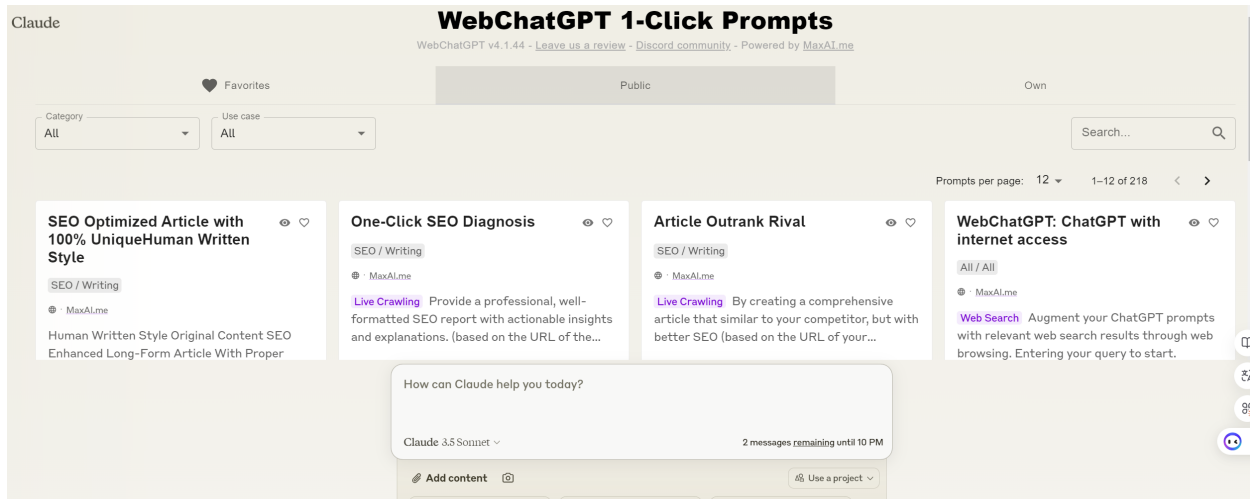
Claude

WebChatGPT 1-Click Prompts

WebChatGPT v4.1.44 - Leave us a review - Discord community - Powered by MaxAI.me

Favorites | Public | Own

Category
All

Use case
All

Search...

Prompts per page: 12 1–12 of 218

SEO Optimized Article with 100% UniqueHuman Written Style
SEO / Writing
MaxAI.me
Human Written Style Original Content SEO Enhanced Long-Form Article With Proper

One-Click SEO Diagnosis
SEO / Writing
MaxAI.me
Live Crawling Provide a professional, well-formatted SEO report with actionable insights and explanations. (based on the URL of the...

Article Outrank Rival
SEO / Writing
MaxAI.me
Live Crawling By creating a comprehensive article that similar to your competitor, but with better SEO (based on the URL of your...

WebChatGPT: ChatGPT with internet access
All / All
MaxAI.me
Web Search Augment your ChatGPT prompts with relevant web search results through web browsing. Entering your query to start.

How can Claude help you today?

Claude 3.5 Sonnet

2 messages remaining until 10 PM

Add content

Use a project